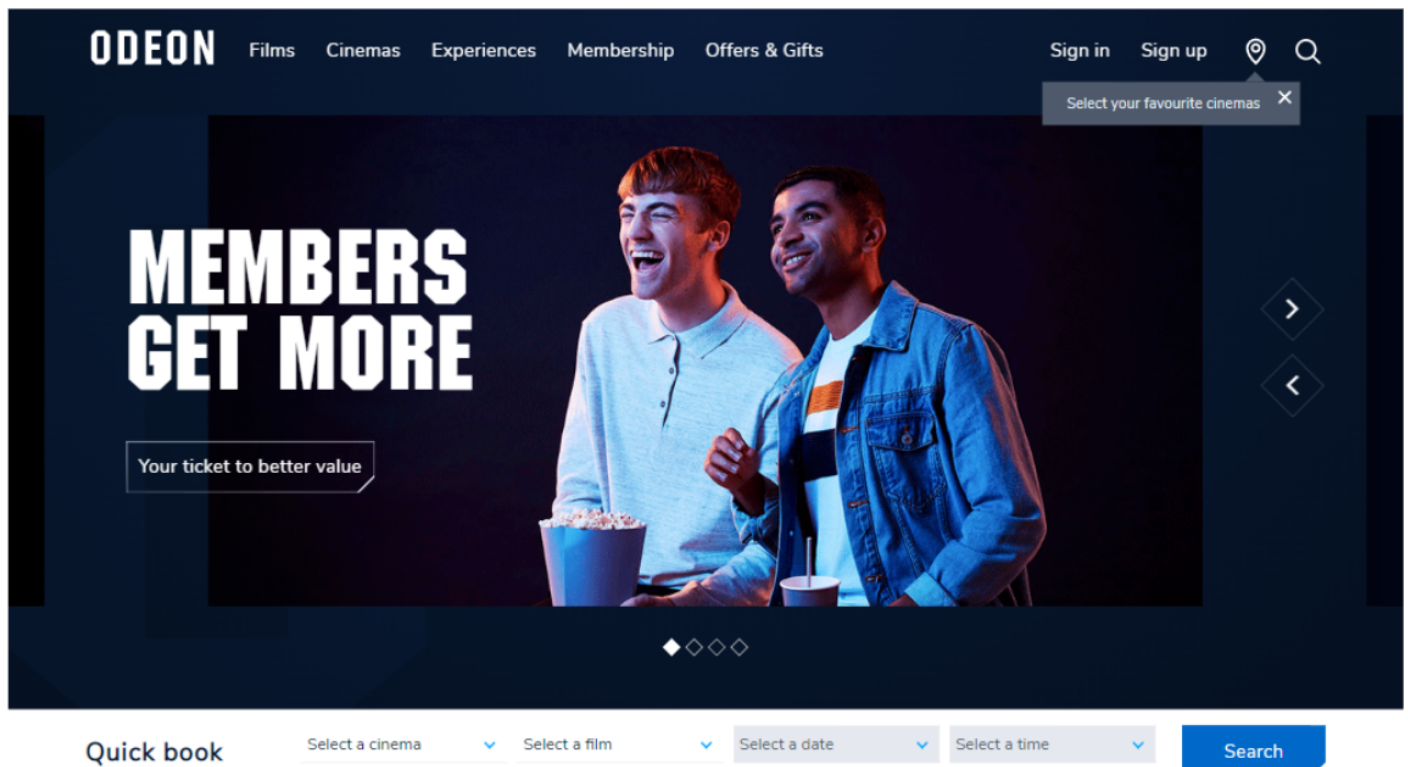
ODEON Films Cinemas Experiences Membership Offers & Gifts Sign in Sign up

Select your favourite cinemas ×

MEMBERS GET MORE

Your ticket to better value

Quick book Select a cinema Select a film Select a date Select a time Search